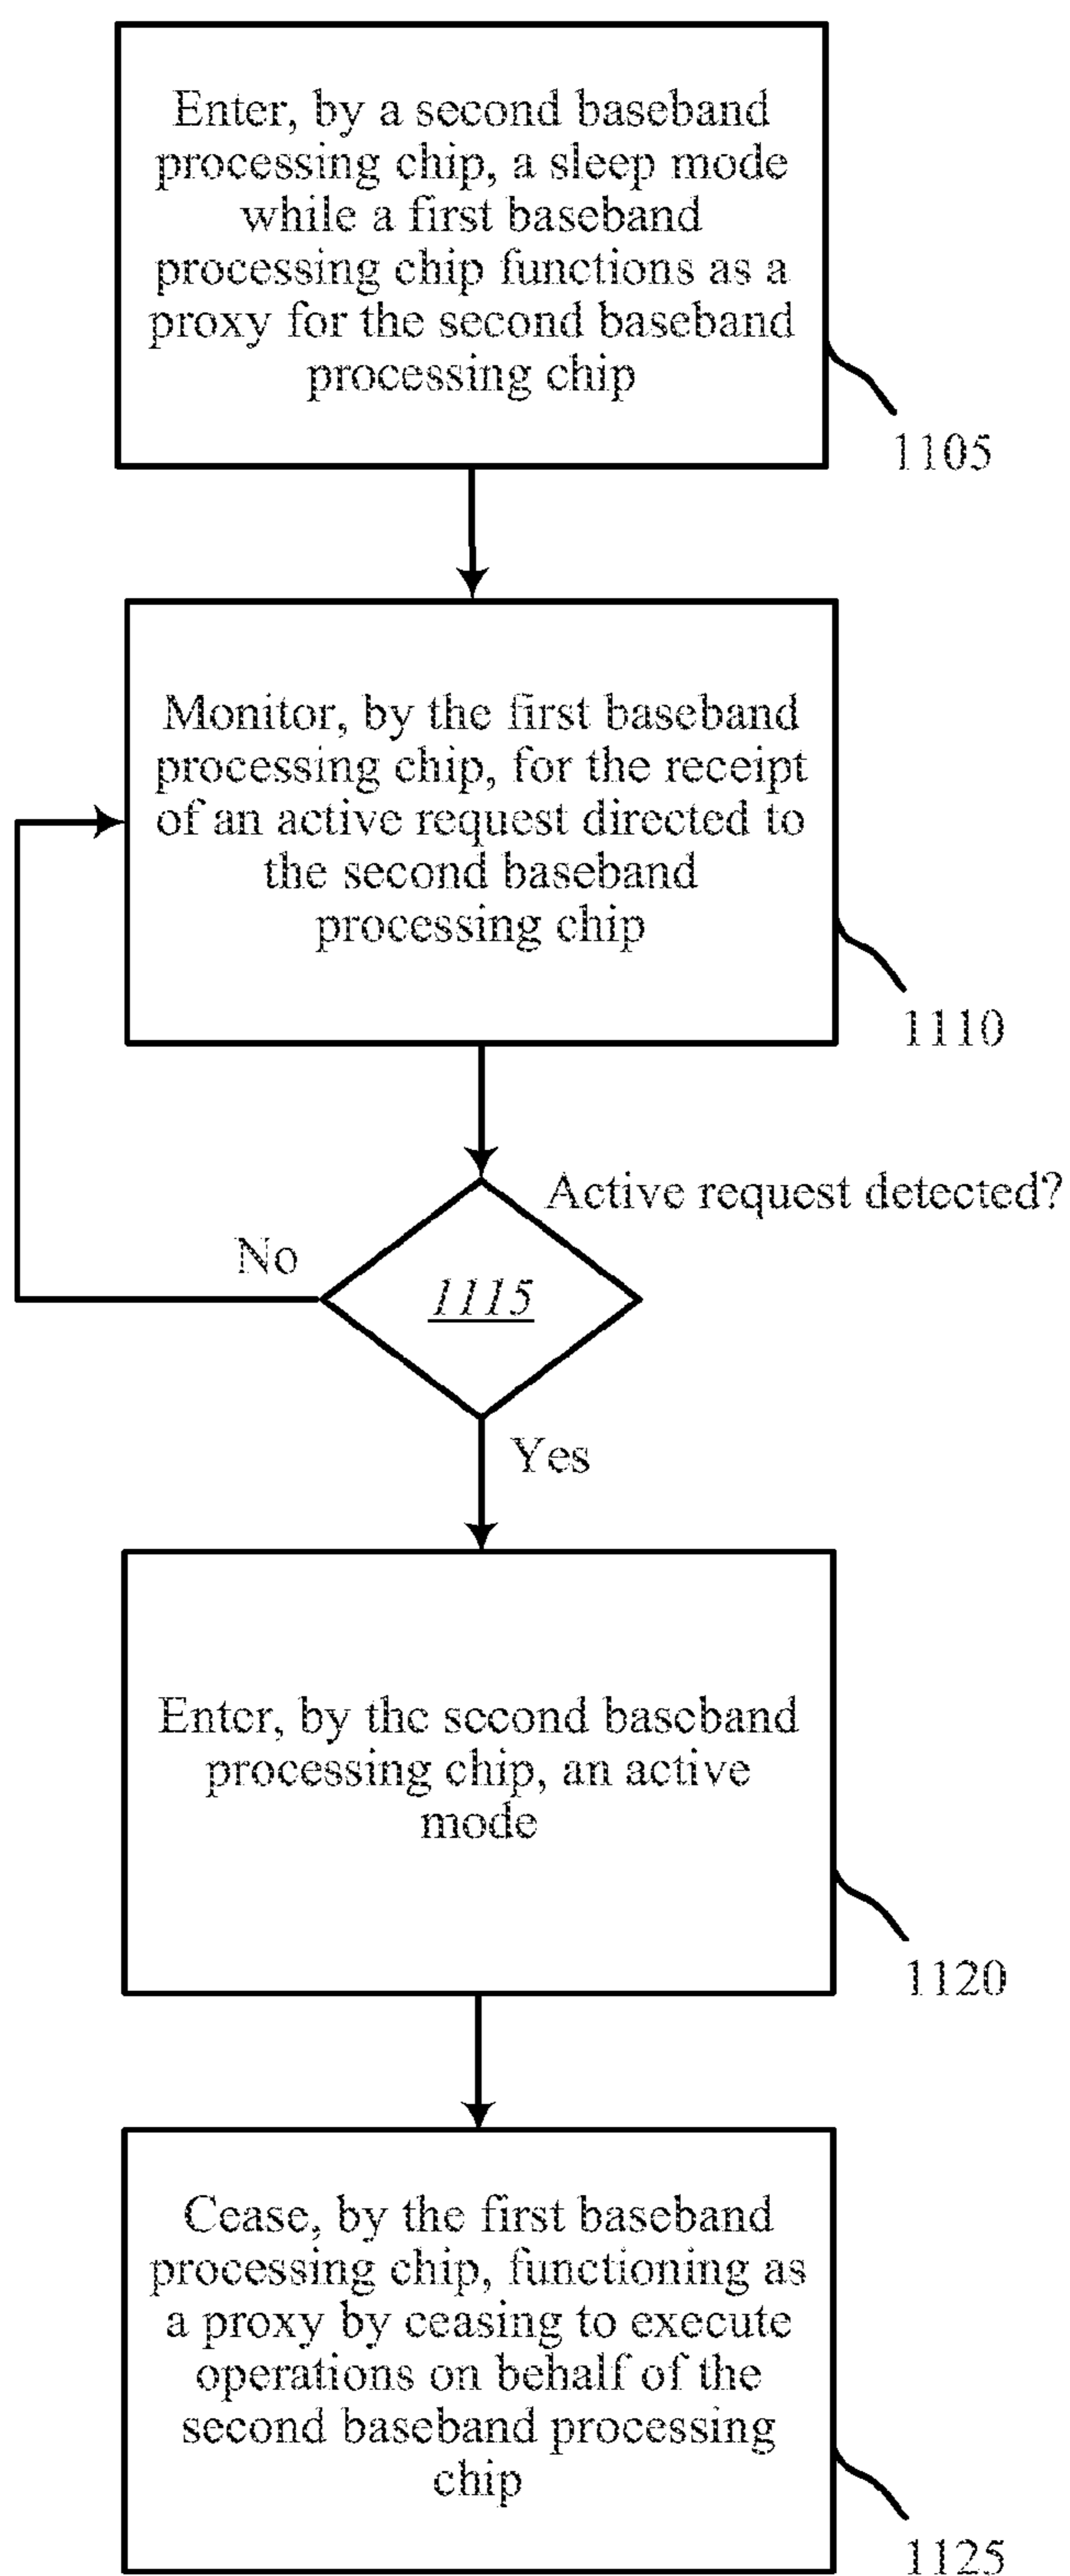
Enter, by a second baseband processing chip, a sleep mode while a first baseband processing chip functions as a proxy for the second baseband processing chip

1105

Monitor, by the first baseband processing chip, for the receipt of an active request directed to the second baseband processing chip

1110

Active request detected?

No

1115

Yes

Enter, by the second baseband processing chip, an active mode

1120

Cease, by the first baseband processing chip, functioning as a proxy by ceasing to execute operations on behalf of the second baseband processing chip

1125